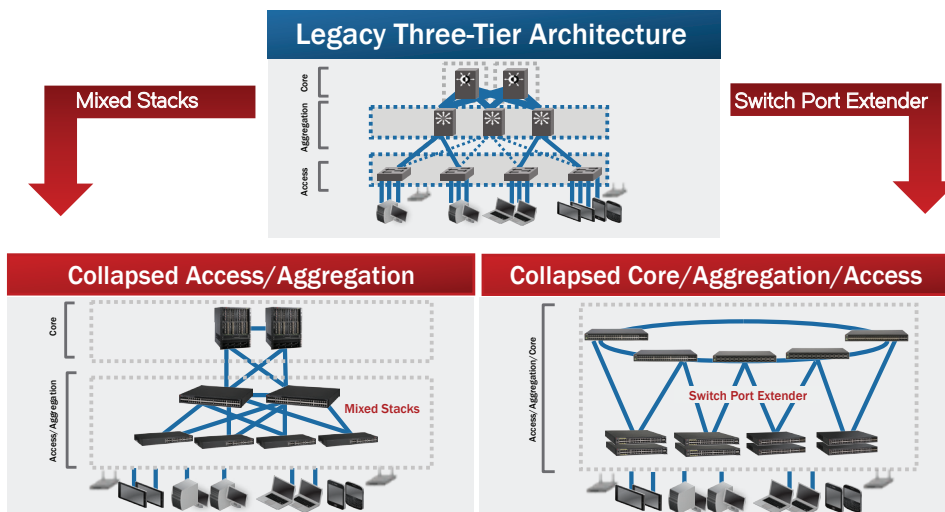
Legacy Three-Tier Architecture

Core

Aggregation

Access

Mixed Stacks

Switch Port Extender

Collapsed Access/Aggregation

Core

Access/Aggregation

Mixed Stacks

Collapsed Core/Aggregation/Access

Access/Aggregation/Core

Switch Port Extender